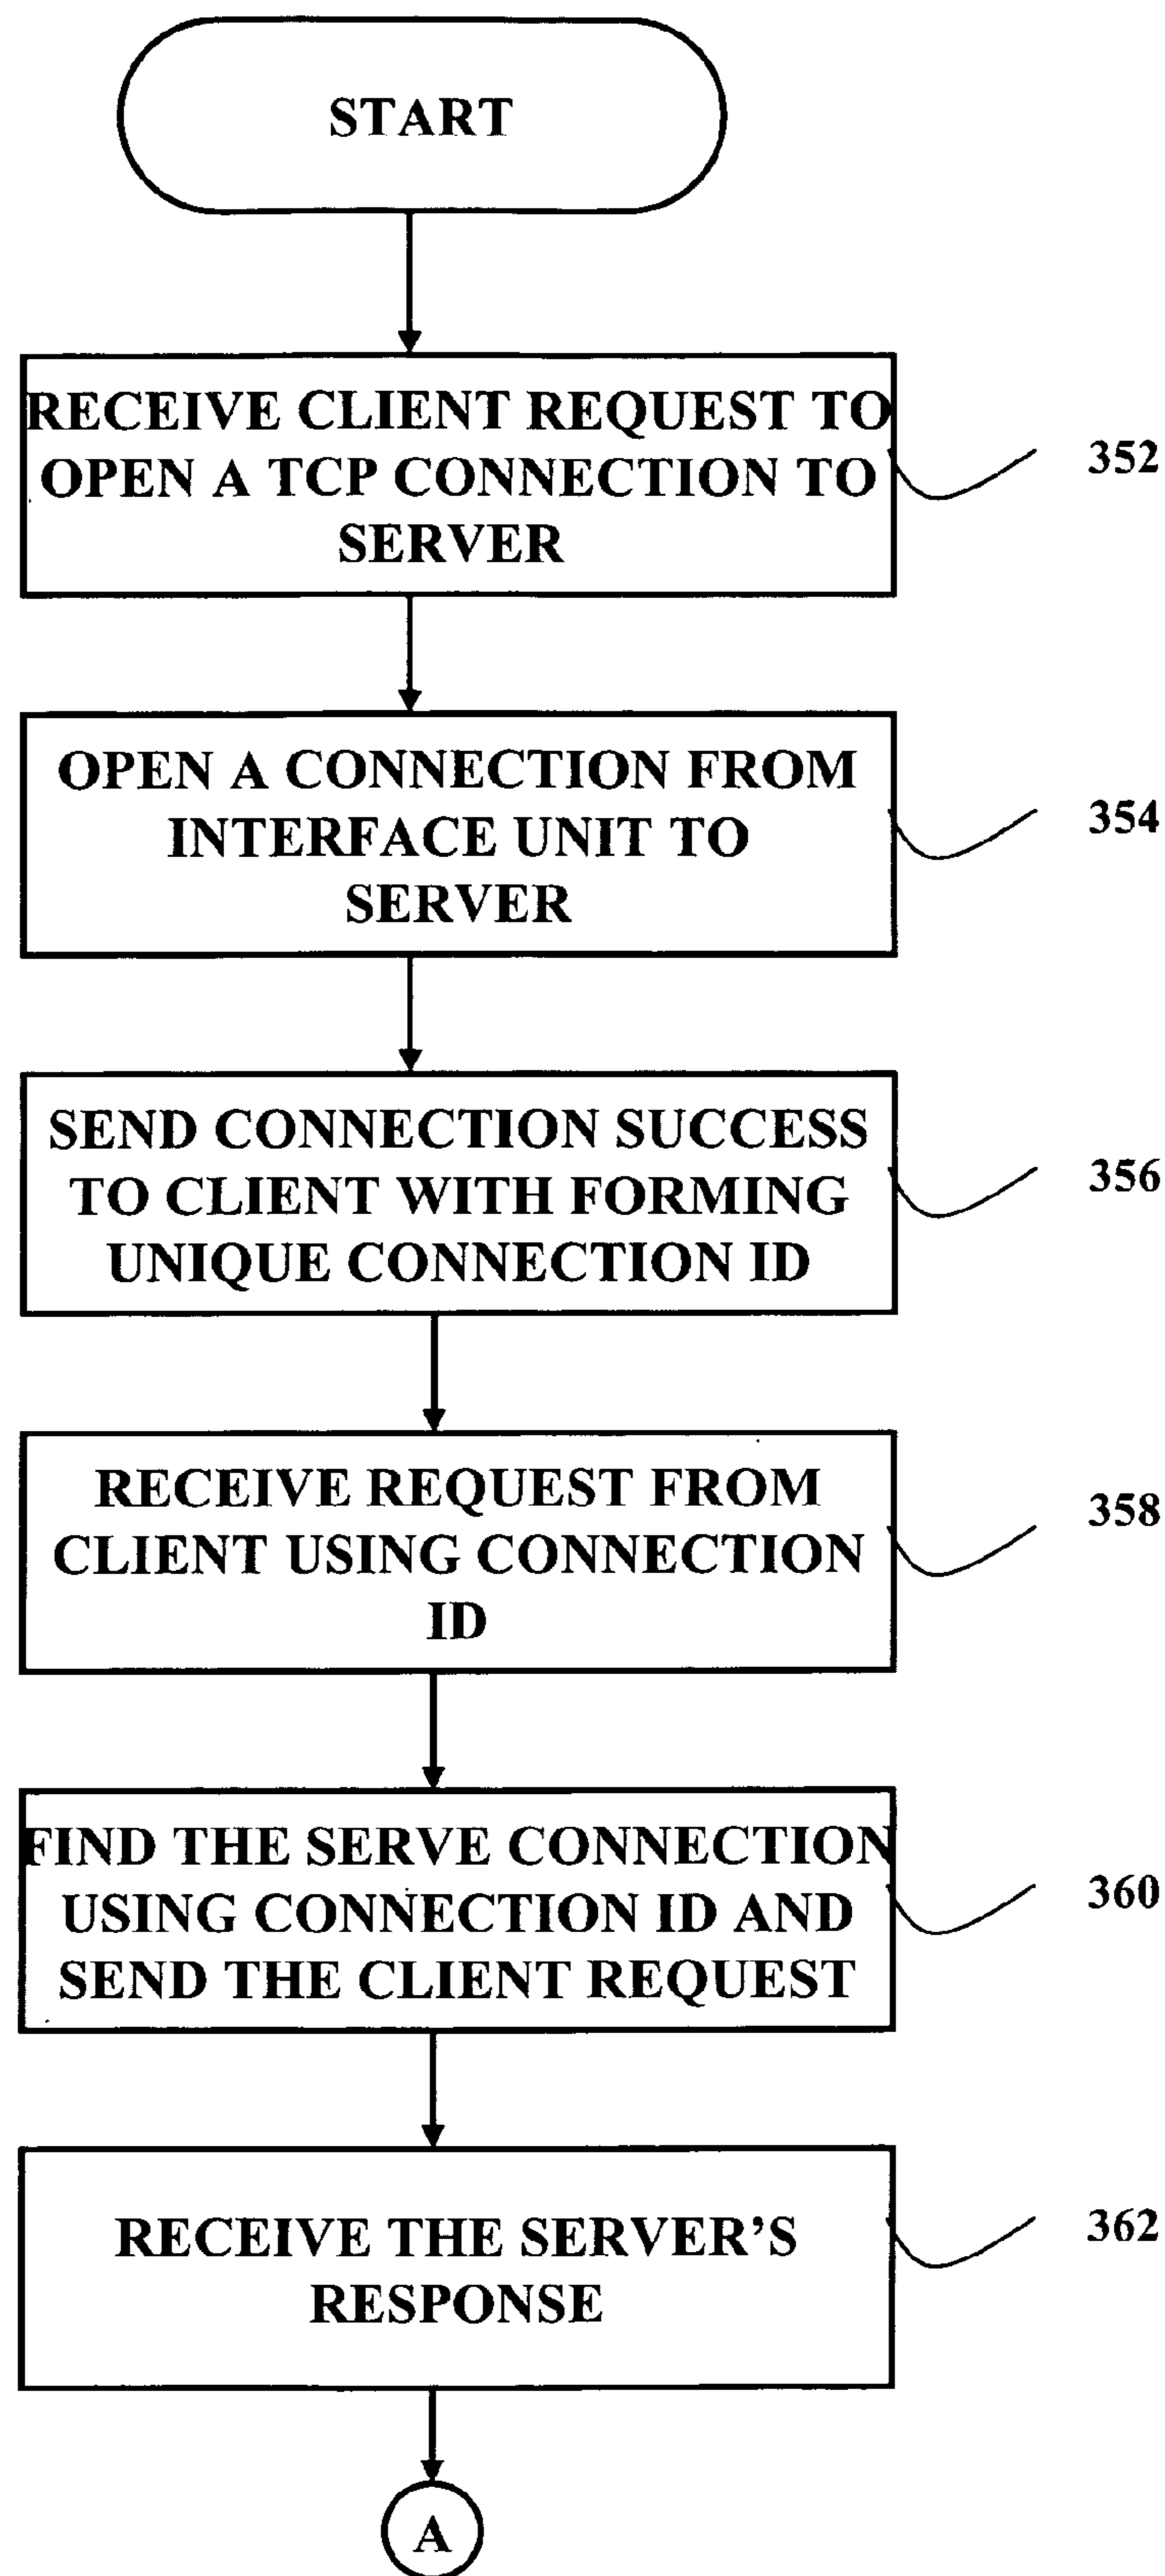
START

RECEIVE CLIENT REQUEST TO OPEN A TCP CONNECTION TO SERVER

352

OPEN A CONNECTION FROM INTERFACE UNIT TO SERVER

354

SEND CONNECTION SUCCESS TO CLIENT WITH FORMING UNIQUE CONNECTION ID

356

RECEIVE REQUEST FROM CLIENT USING CONNECTION ID

358

FIND THE SERVE CONNECTION USING CONNECTION ID AND SEND THE CLIENT REQUEST

360

RECEIVE THE SERVER'S RESPONSE

362

A